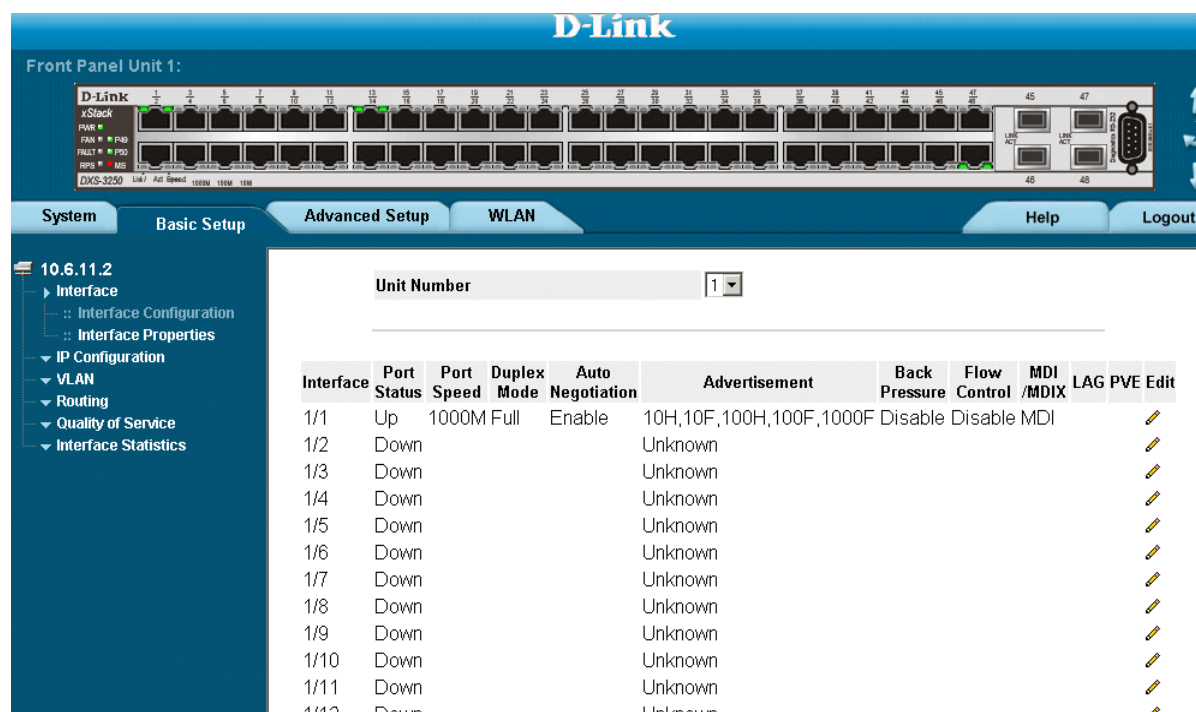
D-Link

Front Panel Unit 1:

D-Link
xStack
PWR
FAN P49
FAULT P50
RPS MS
DXS-3250 Link/Act Speed 1000M 100M 10M

1 2 3 4 5 6 7 8 9 10 11 12 13 14 15 16 17 18 19 20 21 22 23 24 25 26 27 28 29 30 31 32 33 34 35 36 37 38 39 40 41 42 43 44 45 46 47 48

45 47
LINK ACT
LINK ACT
46 48

System | Basic Setup | Advanced Setup | WLAN | Help | Logout

10.6.11.2
Interface
:: Interface Configuration
:: Interface Properties
IP Configuration
VLAN
Routing
Quality of Service
Interface Statistics

Unit Number 1

| Interface | Port Status | Port Speed | Duplex Mode | Auto Negotiation | Advertisement | Back Pressure | Flow Control | MDI /MDIX | LAG | PVE | Edit |
|---|---|---|---|---|---|---|---|---|---|---|---|
| 1/1 | Up | 1000M | Full | Enable | 10H,10F,100H,100F,1000F | Disable | Disable | MDI | | | |
| 1/2 | Down | | | | Unknown | | | | | | |
| 1/3 | Down | | | | Unknown | | | | | | |
| 1/4 | Down | | | | Unknown | | | | | | |
| 1/5 | Down | | | | Unknown | | | | | | |
| 1/6 | Down | | | | Unknown | | | | | | |
| 1/7 | Down | | | | Unknown | | | | | | |
| 1/8 | Down | | | | Unknown | | | | | | |
| 1/9 | Down | | | | Unknown | | | | | | |
| 1/10 | Down | | | | Unknown | | | | | | |
| 1/11 | Down | | | | Unknown | | | | | | |
| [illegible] | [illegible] | | | | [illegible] | | | | | | |